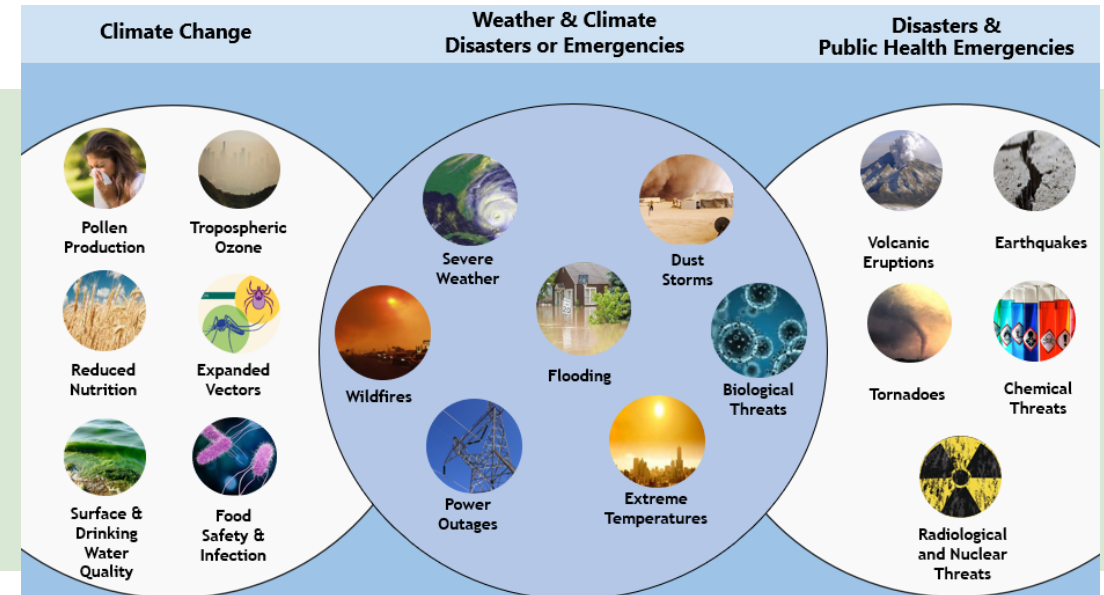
Climate Change

Weather & Climate Disasters or Emergencies

Disasters & Public Health Emergencies

Pollen Production

Tropospheric Ozone

Reduced Nutrition

Expanded Vectors

Surface & Drinking Water Quality

Food Safety & Infection

Severe Weather

Dust Storms

Wildfires

Flooding

Biological Threats

Power Outages

Extreme Temperatures

Volcanic Eruptions

Earthquakes

Tornadoes

Chemical Threats

Radiological and Nuclear Threats